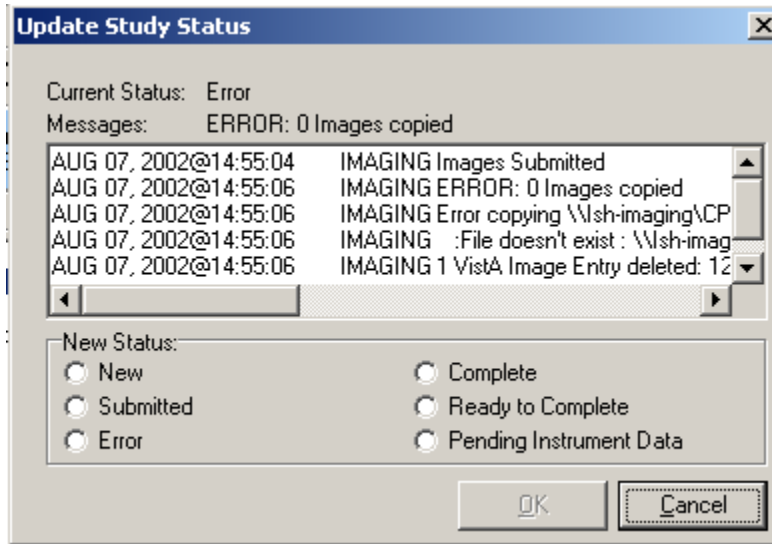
Update Study Status

Current Status: Error
Messages: ERROR: 0 Images copied

AUG 07, 2002@14:55:04 IMAGING Images Submitted
AUG 07, 2002@14:55:06 IMAGING ERROR: 0 Images copied
AUG 07, 2002@14:55:06 IMAGING Error copying \\Ish-imaging\CP
AUG 07, 2002@14:55:06 IMAGING :File doesn't exist : \\Ish-imag
AUG 07, 2002@14:55:06 IMAGING 1 VistA Image Entry deleted: 12

New Status:
New
Submitted
Error
Complete
Ready to Complete
Pending Instrument Data

OK
Cancel